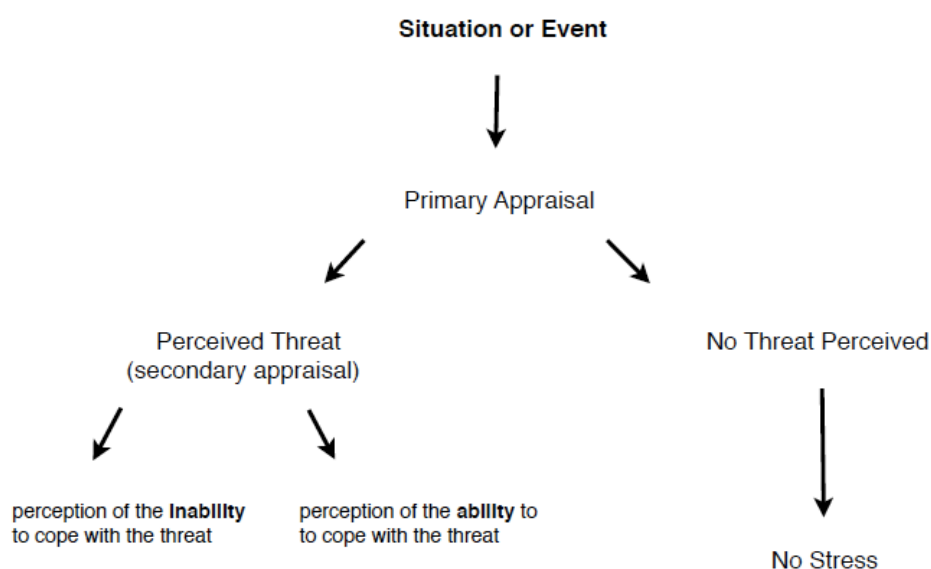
**Situation or Event**

Primary Appraisal

Perceived Threat (secondary appraisal)

No Threat Perceived

perception of the **inability** to cope with the threat

perception of the **ability** to to cope with the threat

No Stress